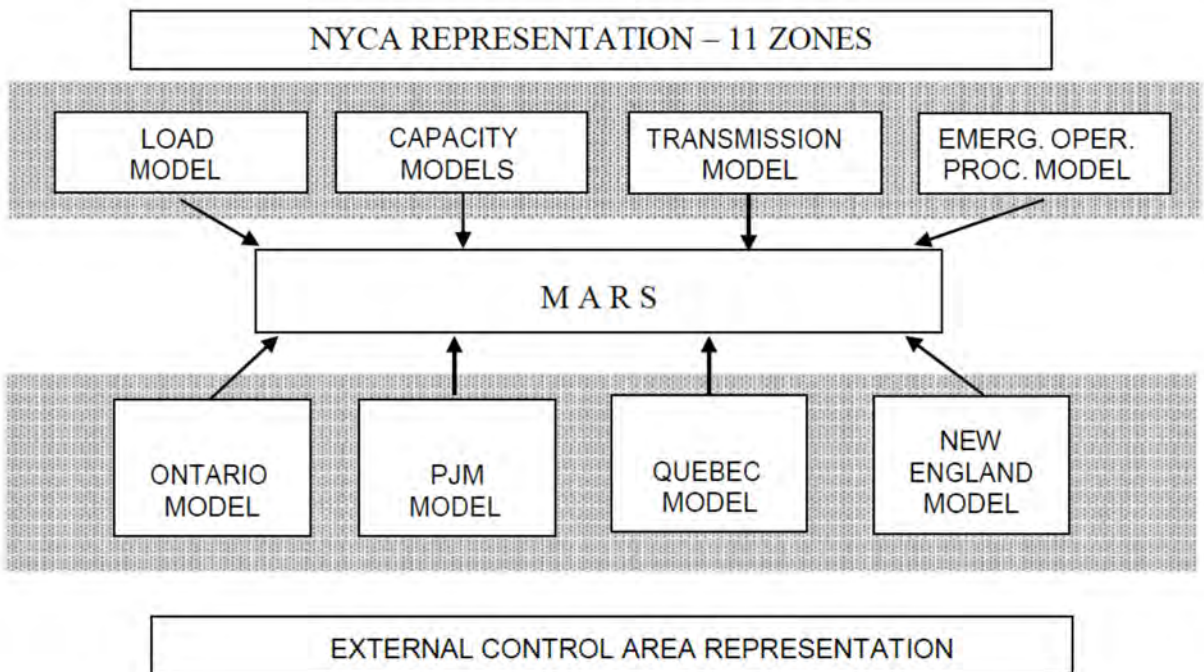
NYCA REPRESENTATION – 11 ZONES

LOAD MODEL

CAPACITY MODELS

TRANSMISSION MODEL

EMERG. OPER. PROC. MODEL

M A R S

ONTARIO MODEL

PJM MODEL

QUEBEC MODEL

NEW ENGLAND MODEL

EXTERNAL CONTROL AREA REPRESENTATION